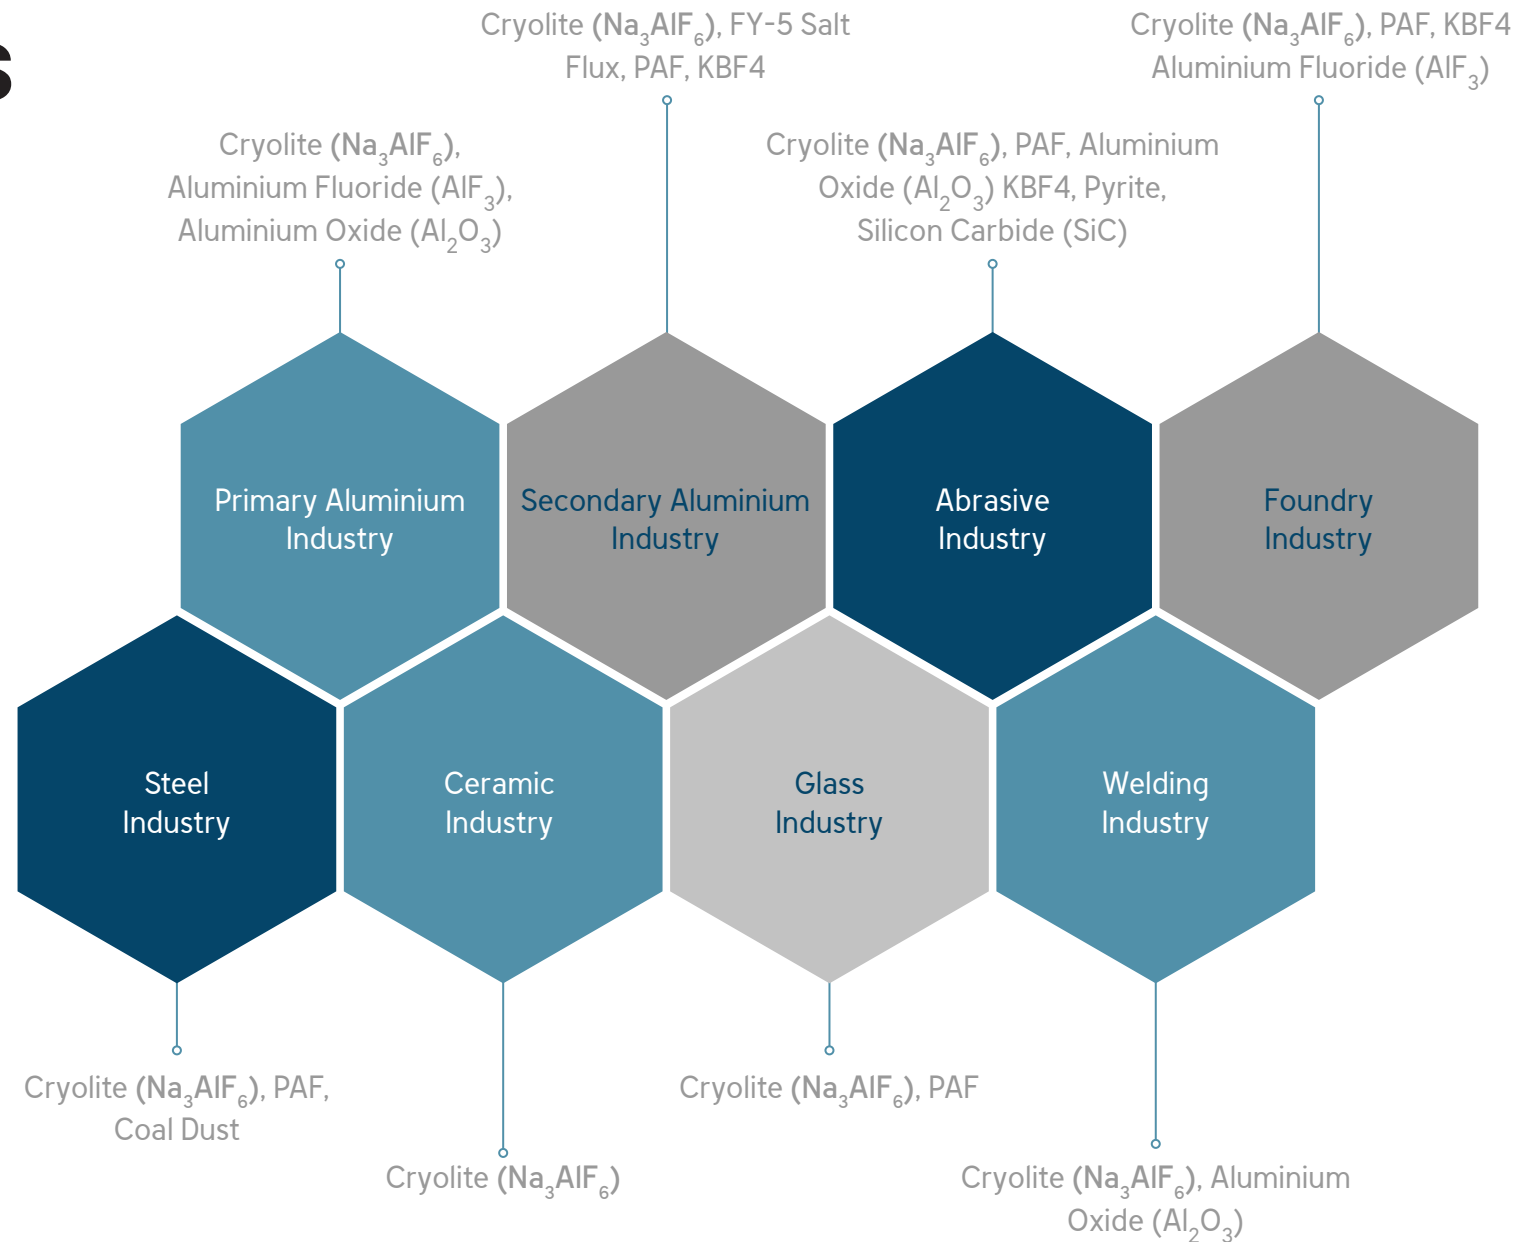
s

Cryolite ($Na_3AlF_6$), FY-5 Salt Flux, PAF, KBF4

Cryolite ($Na_3AlF_6$), PAF, KBF4 Aluminium Fluoride ($AlF_3$)

Cryolite ($Na_3AlF_6$), Aluminium Fluoride ($AlF_3$), Aluminium Oxide ($Al_2O_3$)

Cryolite ($Na_3AlF_6$), PAF, Aluminium Oxide ($Al_2O_3$) KBF4, Pyrite, Silicon Carbide (SiC)

Primary Aluminium Industry

Secondary Aluminium Industry

Abrasive Industry

Foundry Industry

Steel Industry

Ceramic Industry

Glass Industry

Welding Industry

Cryolite ($Na_3AlF_6$), PAF, Coal Dust

Cryolite ($Na_3AlF_6$), PAF

Cryolite ($Na_3AlF_6$)

Cryolite ($Na_3AlF_6$), Aluminium Oxide ($Al_2O_3$)